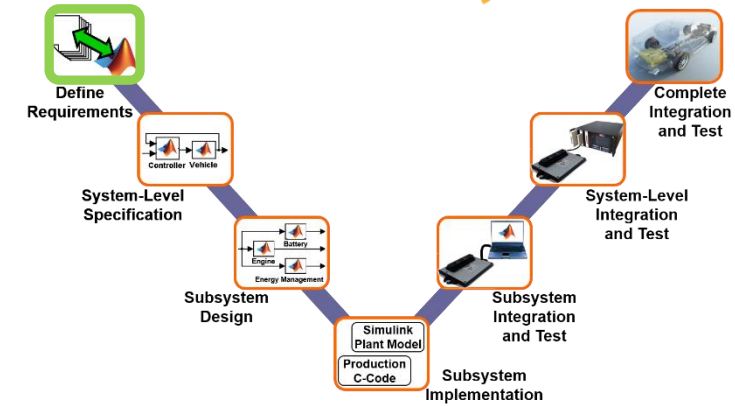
Define Requirements

Controller Vehicle

System-Level Specification

Battery
Engine
Energy Management

Subsystem Design

Simulink Plant Model

Production C-Code

Subsystem Implementation

Subsystem Integration and Test

System-Level Integration and Test

Complete Integration and Test